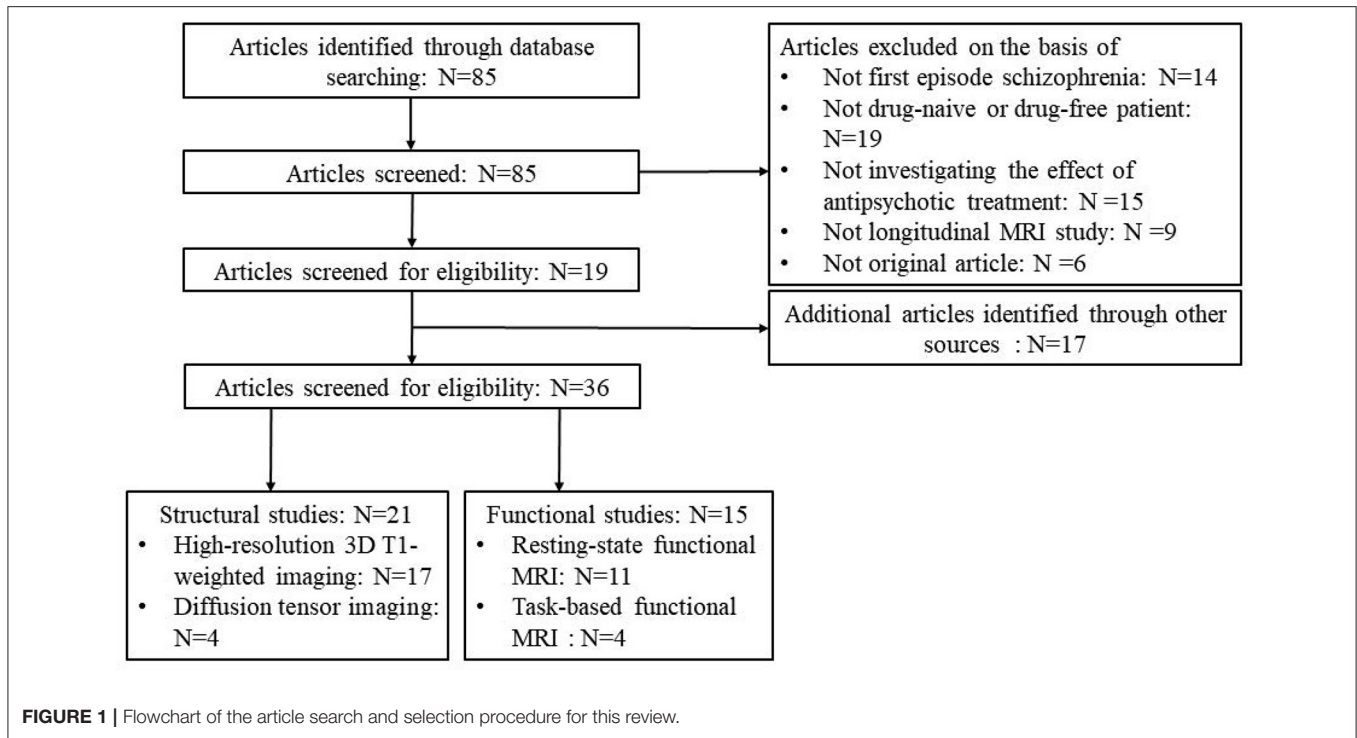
Articles identified through database searching: N=85

Articles screened: N=85

Articles excluded on the basis of
• Not first episode schizophrenia: N=14
• Not drug-naive or drug-free patient: N=19
• Not investigating the effect of antipsychotic treatment: N =15
• Not longitudinal MRI study: N =9
• Not original article: N =6

Articles screened for eligibility: N=19

Additional articles identified through other sources : N=17

Articles screened for eligibility: N=36

Structural studies: N=21
• High-resolution 3D T1-weighted imaging: N=17
• Diffusion tensor imaging: N=4

Functional studies: N=15
• Resting-state functional MRI: N=11
• Task-based functional MRI : N=4

FIGURE 1 | Flowchart of the article search and selection procedure for this review.